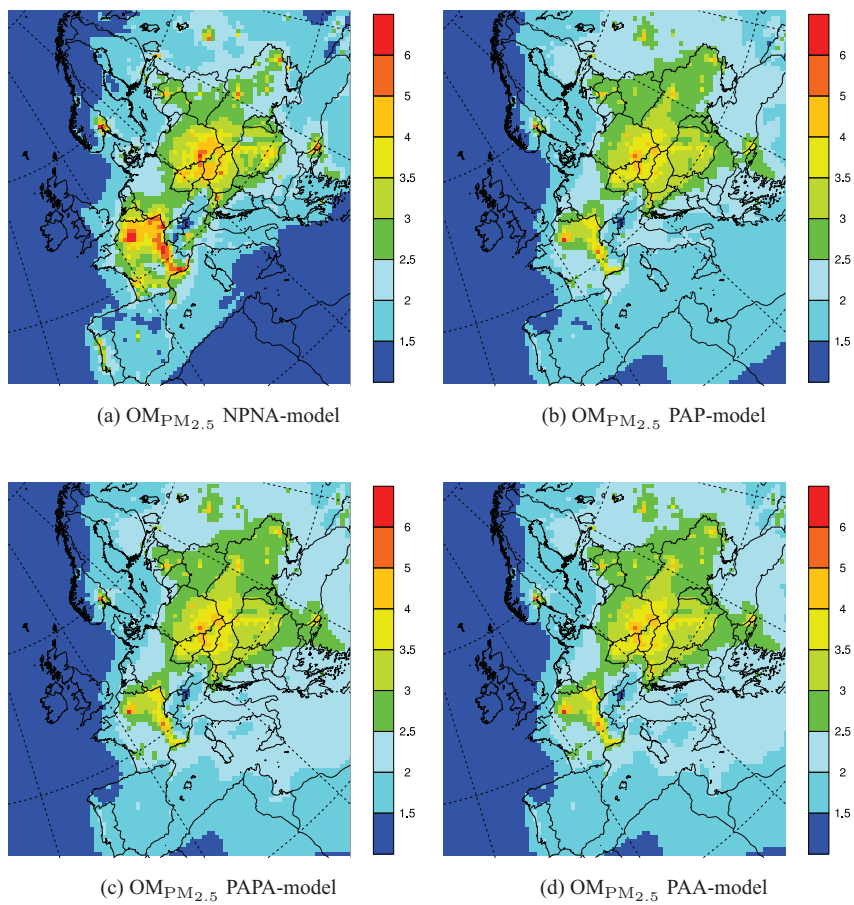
6
5
4
3.5
3
2.5
2
1.5

(a) $\mathrm{OM}_{\mathrm{PM}_{2.5}}$ NPNA-model

6
5
4
3.5
3
2.5
2
1.5

(b) $\mathrm{OM}_{\mathrm{PM}_{2.5}}$ PAP-model

6
5
4
3.5
3
2.5
2
1.5

(c) $\mathrm{OM}_{\mathrm{PM}_{2.5}}$ PAPA-model

6
5
4
3.5
3
2.5
2
1.5

(d) $\mathrm{OM}_{\mathrm{PM}_{2.5}}$ PAA-model